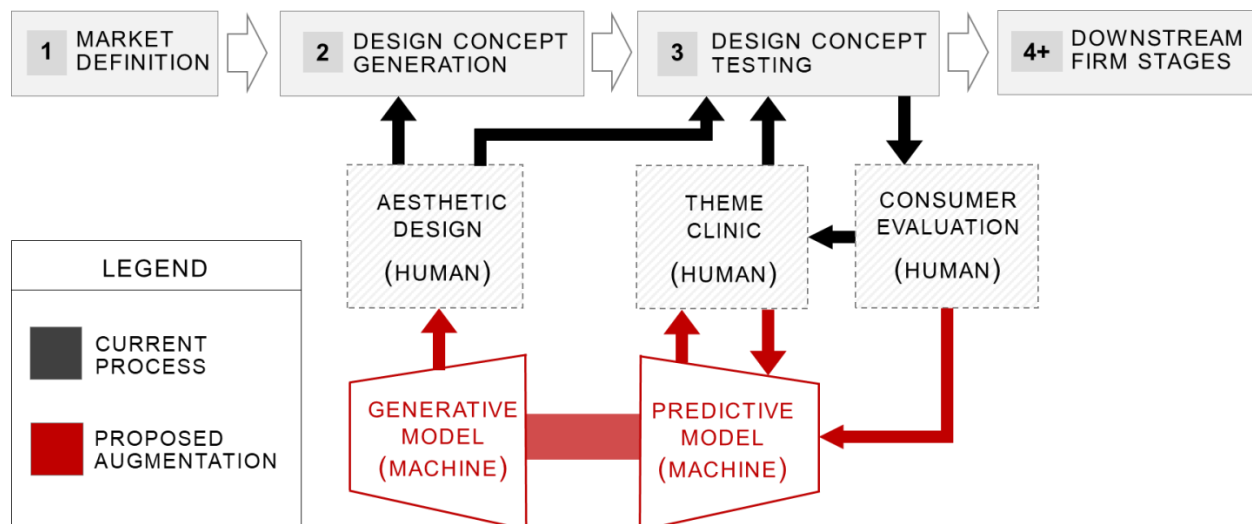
1 MARKET DEFINITION

2 DESIGN CONCEPT GENERATION

3 DESIGN CONCEPT TESTING

4+ DOWNSTREAM FIRM STAGES

AESTHETIC DESIGN (HUMAN)

THEME CLINIC (HUMAN)

CONSUMER EVALUATION (HUMAN)

LEGEND

CURRENT PROCESS

PROPOSED AUGMENTATION

GENERATIVE MODEL (MACHINE)

PREDICTIVE MODEL (MACHINE)